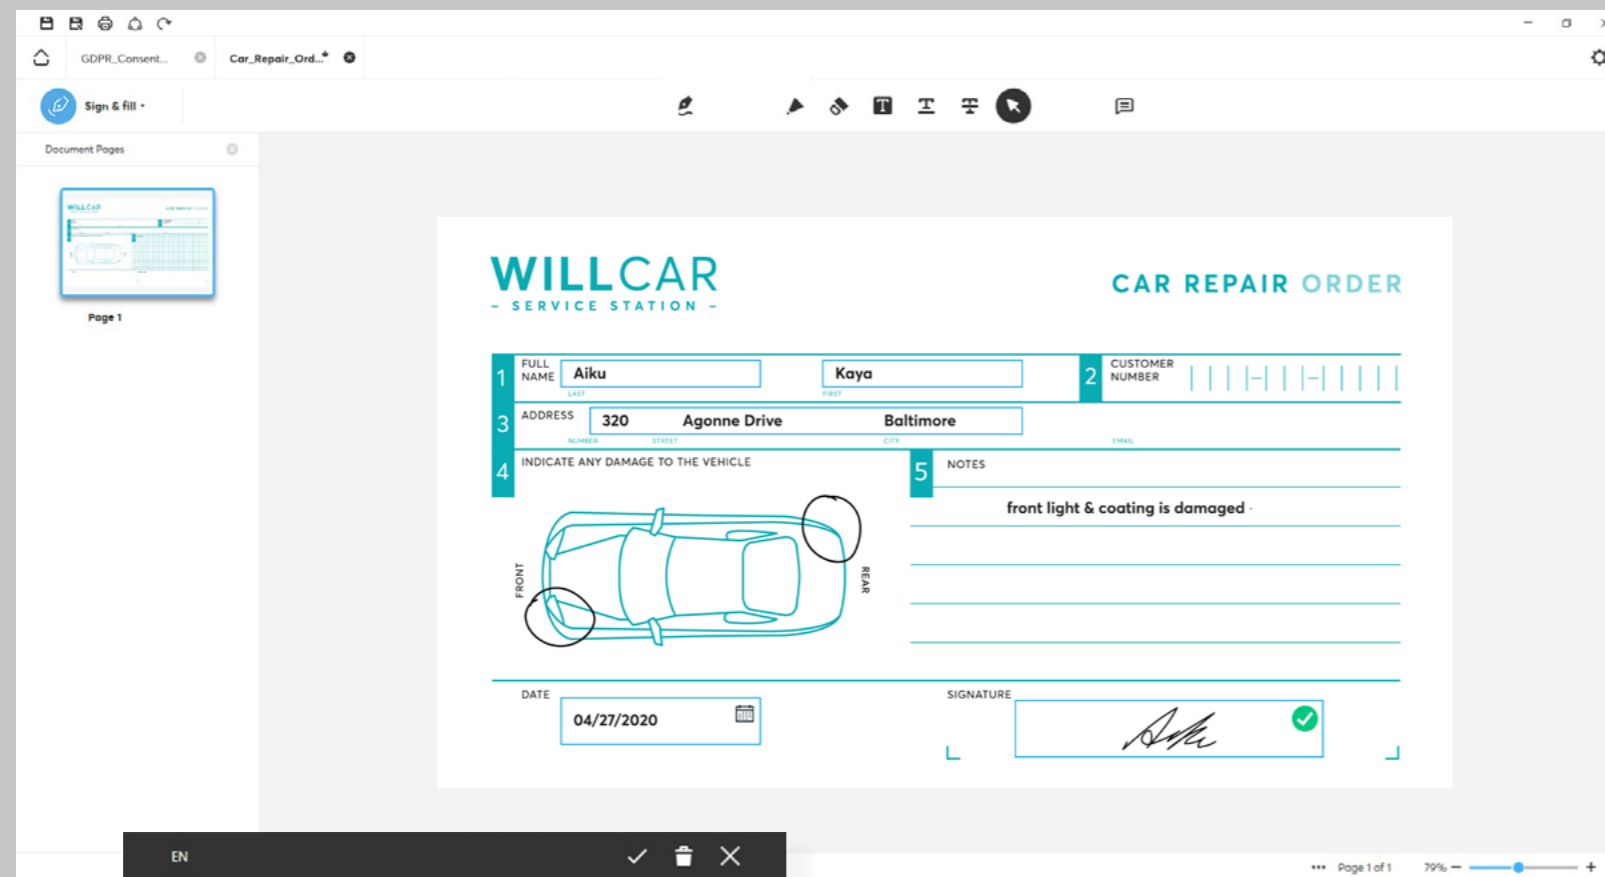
GDPR_Consent...

Car_Repair_Ord...*

Sign & fill

Document Pages

Page 1

WILLCAR
- SERVICE STATION -

CAR REPAIR ORDER

1 FULL NAME Aiku Kaya
LAST FIRST

2 CUSTOMER NUMBER

3 ADDRESS 320 Agonne Drive Baltimore
NUMBER STREET CITY EMAIL

4 INDICATE ANY DAMAGE TO THE VEHICLE

FRONT

REAR

5 NOTES

front light & coating is damaged

DATE
04/27/2020

SIGNATURE

EN

Page 1 of 1

79%